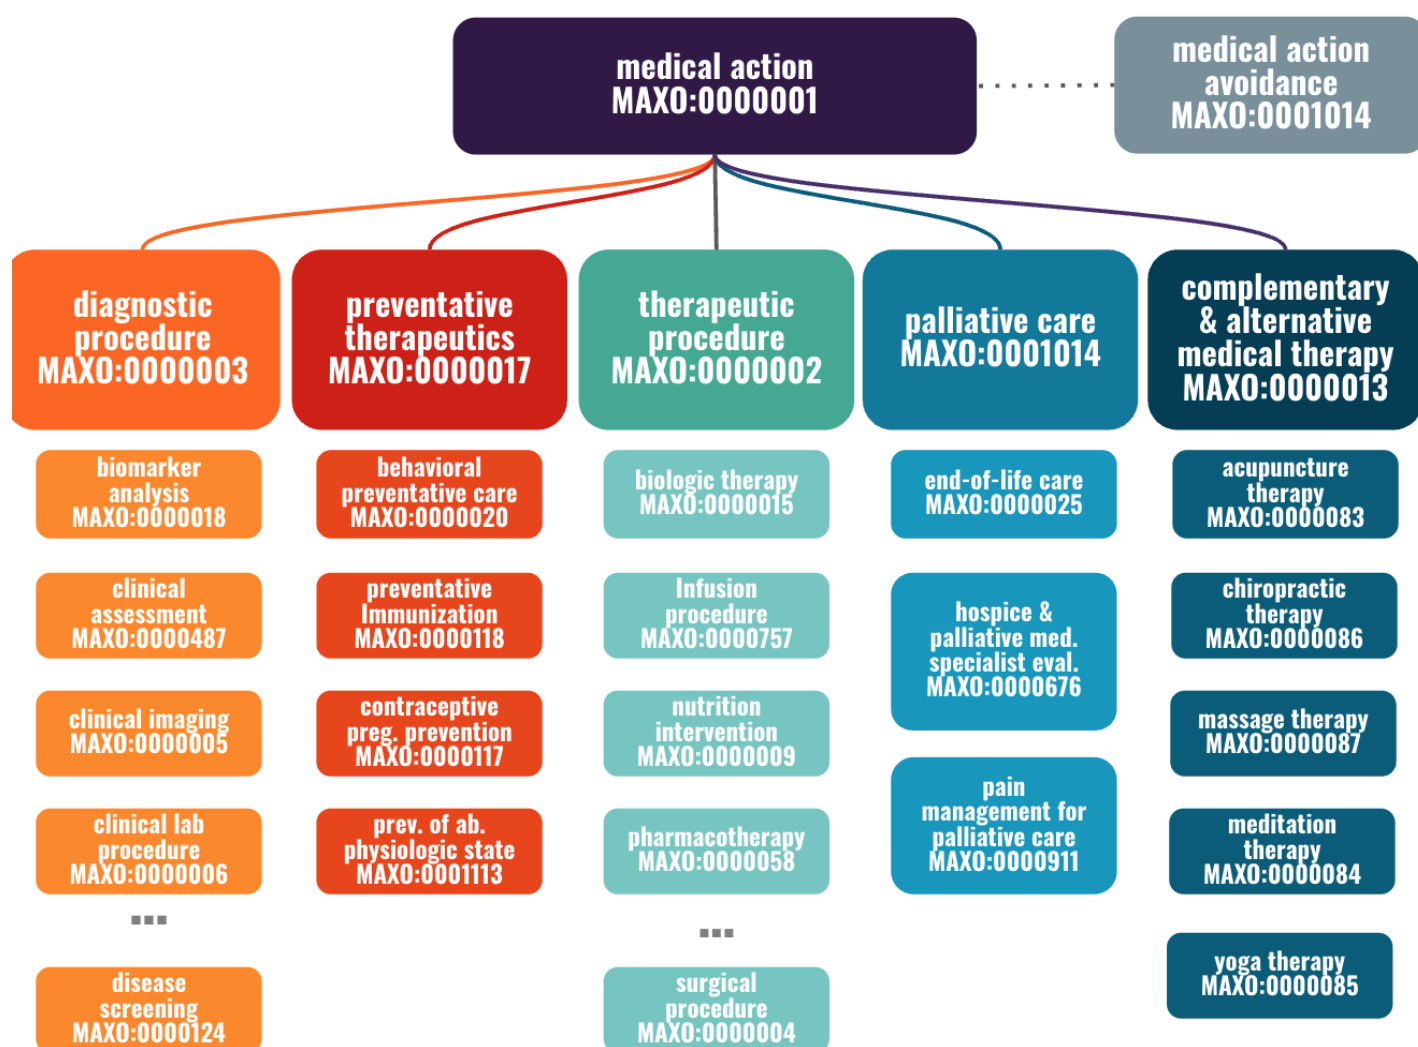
medical action
MAXO:0000001

medical action avoidance
MAXO:0001014

diagnostic procedure
MAXO:0000003

preventative therapeutics
MAXO:0000017

therapeutic procedure
MAXO:0000002

palliative care
MAXO:0001014

complementary & alternative medical therapy
MAXO:0000013

biomarker analysis
MAXO:0000018

clinical assessment
MAXO:0000487

clinical imaging
MAXO:0000005

clinical lab procedure
MAXO:0000006

...

disease screening
MAXO:0000124

behavioral preventative care
MAXO:0000020

preventative Immunization
MAXO:0000118

contraceptive preg. prevention
MAXO:0000117

prev. of ab. physiologic state
MAXO:0001113

biologic therapy
MAXO:0000015

Infusion procedure
MAXO:0000757

nutrition intervention
MAXO:0000009

pharmacotherapy
MAXO:0000058

...

surgical procedure
MAXO:0000004

end-of-life care
MAXO:0000025

hospice & palliative med. specialist eval.
MAXO:0000676

pain management for palliative care
MAXO:0000911

acupuncture therapy
MAXO:0000083

chiropractic therapy
MAXO:0000086

massage therapy
MAXO:0000087

meditation therapy
MAXO:0000084

yoga therapy
MAXO:0000085